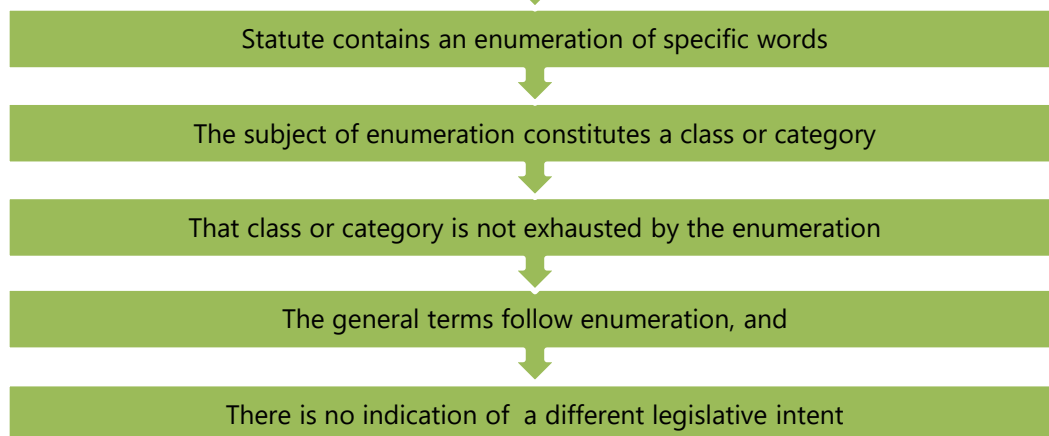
Statute contains an enumeration of specific words

The subject of enumeration constitutes a class or category

That class or category is not exhausted by the enumeration

The general terms follow enumeration, and

There is no indication of  a different legislative intent